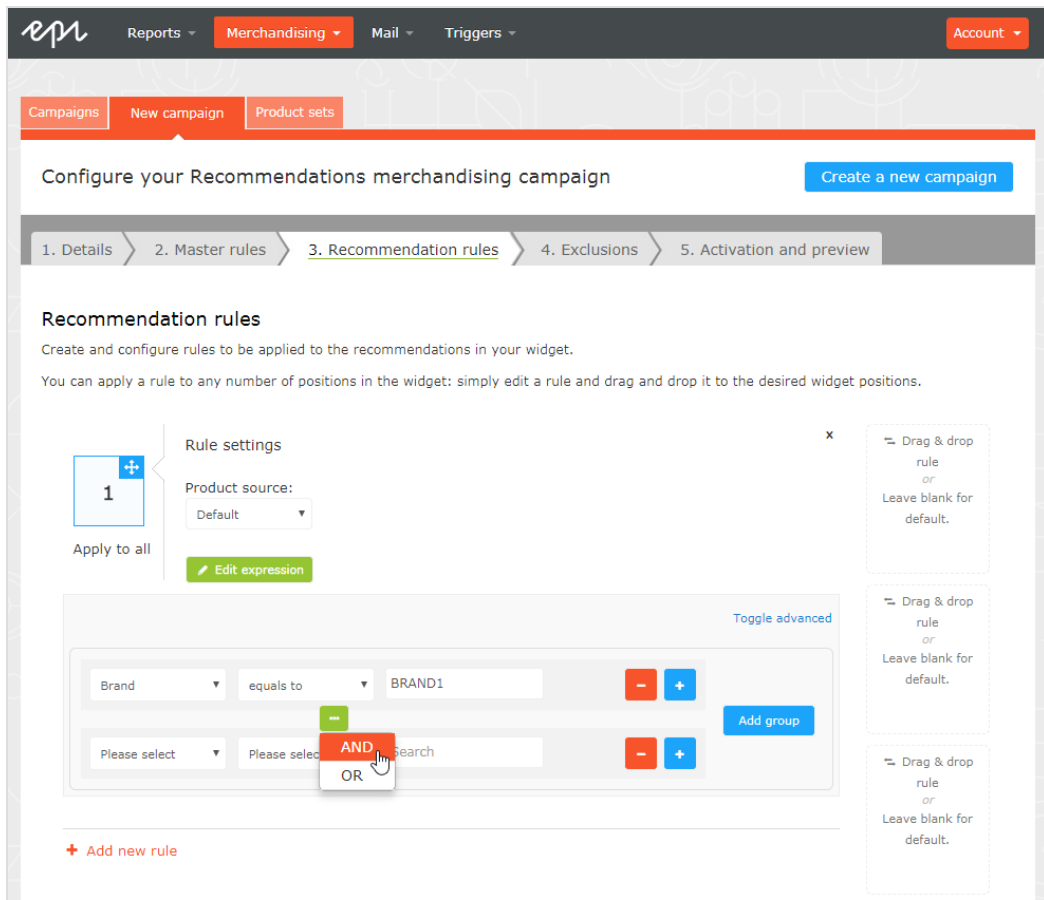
Reports Merchandising Mail Triggers Account

Campaigns New campaign Product sets

Configure your Recommendations merchandising campaign

Create a new campaign

1. Details 2. Master rules 3. Recommendation rules 4. Exclusions 5. Activation and preview

Recommendation rules

Create and configure rules to be applied to the recommendations in your widget.

You can apply a rule to any number of positions in the widget: simply edit a rule and drag and drop it to the desired widget positions.

1

Apply to all

Rule settings

x

Product source:

Default

Edit expression

Drag & drop rule or Leave blank for default.

Toggle advanced

Brand equals to BRAND1

Add group

Please select Please selec AND OR Search

Drag & drop rule or Leave blank for default.

Drag & drop rule or Leave blank for default.

Add new rule